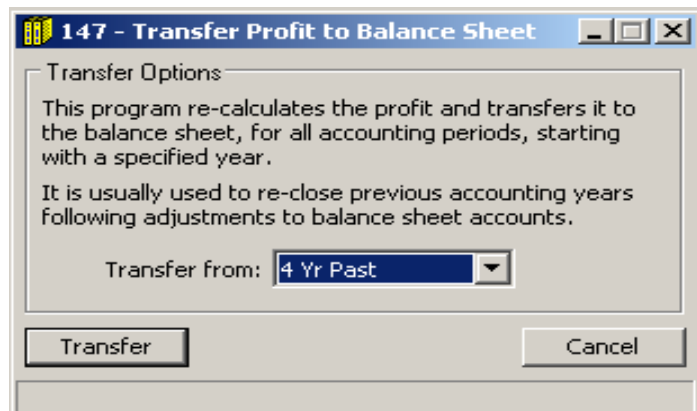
147 - Transfer Profit to Balance Sheet

Transfer Options

This program re-calculates the profit and transfers it to the balance sheet, for all accounting periods, starting with a specified year.

It is usually used to re-close previous accounting years following adjustments to balance sheet accounts.

Transfer from: 4 Yr Past

Transfer

Cancel